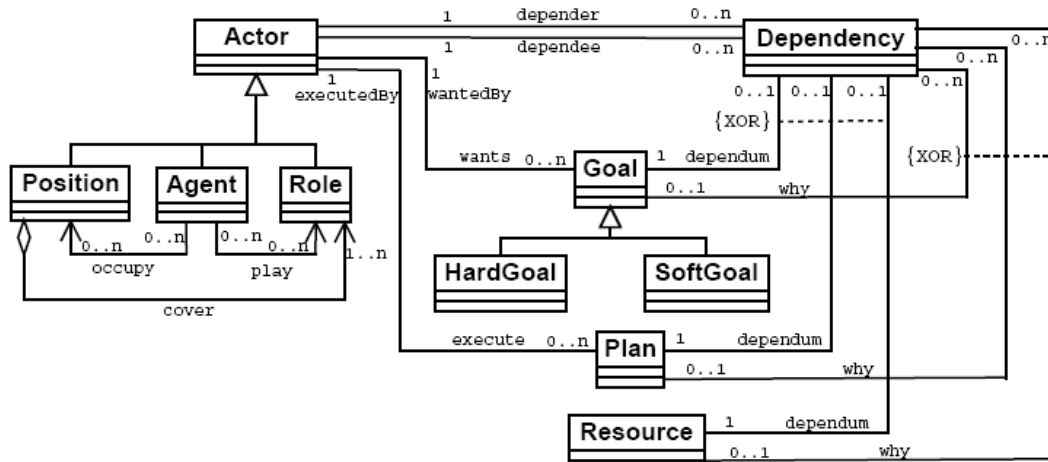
Actor
1 depender 0..n
1 dependee 0..n
Dependency
0..n
0..n
0..n
1 executedBy
1 wantedBy
0..1 0..1 0..1
{XOR}
{XOR}
wants 0..n
Goal
1 dependum
0..1 why
Position
Agent
Role
0..n 0..n
0..n 0..n
1..n
occupy
play
cover
HardGoal
SoftGoal
execute 0..n
Plan
1 dependum
0..1 why
Resource
1 dependum
0..1 why